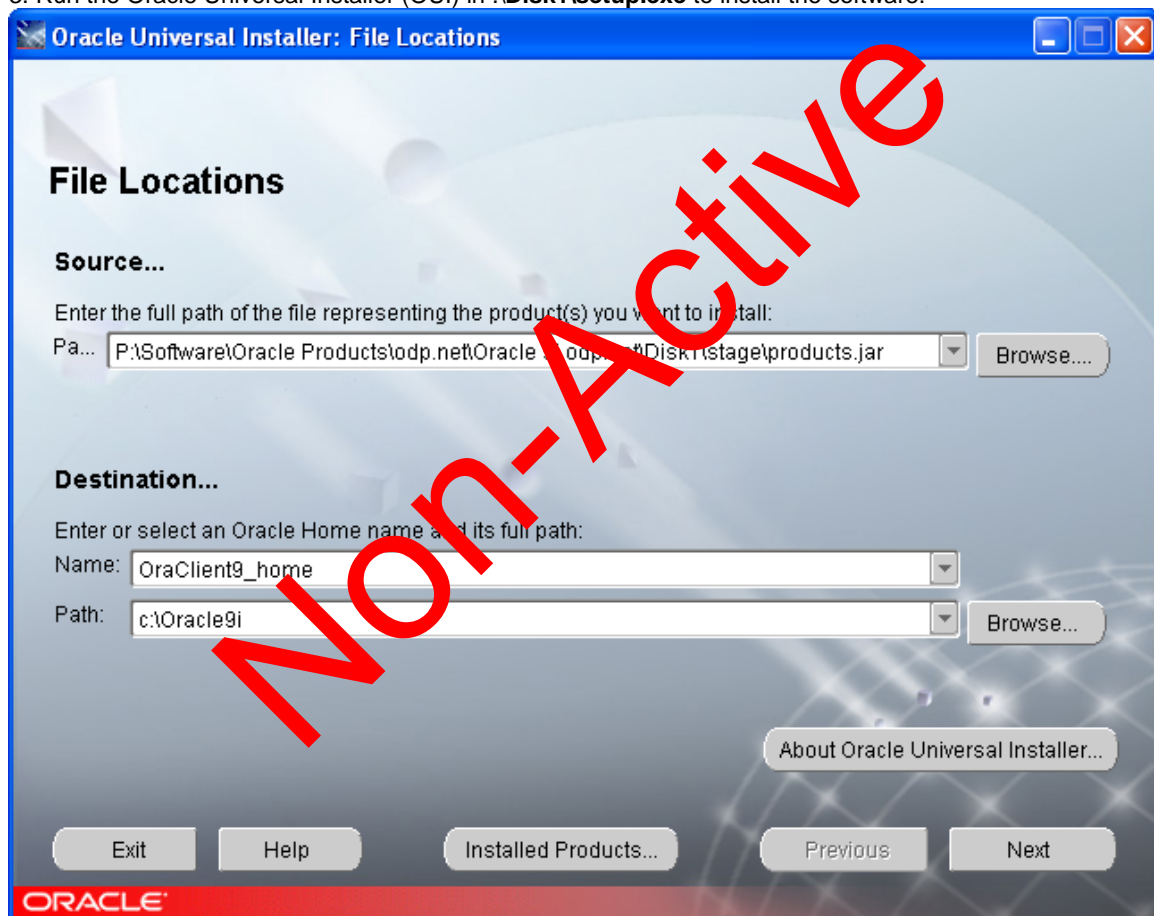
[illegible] Run the Oracle Universal Installer (OUI) in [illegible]\Disk1\setup.exe to install the software.

Oracle Universal Installer: File Locations

File Locations

Source...

Enter the full path of the file representing the product(s) you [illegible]nt to in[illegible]stall:

Pa... P:\Software\Oracle Products\odp.net\Oracle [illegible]odp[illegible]\Disk1\stage\products.jar

Browse...

Destination...

Enter or select an Oracle Home name a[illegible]d its full path:

Name: OraClient9_home

Path: c:\Oracle9i

Browse...

About Oracle Universal Installer...

Exit

Help

Installed Products...

Previous

Next

ORACLE

Non-Active